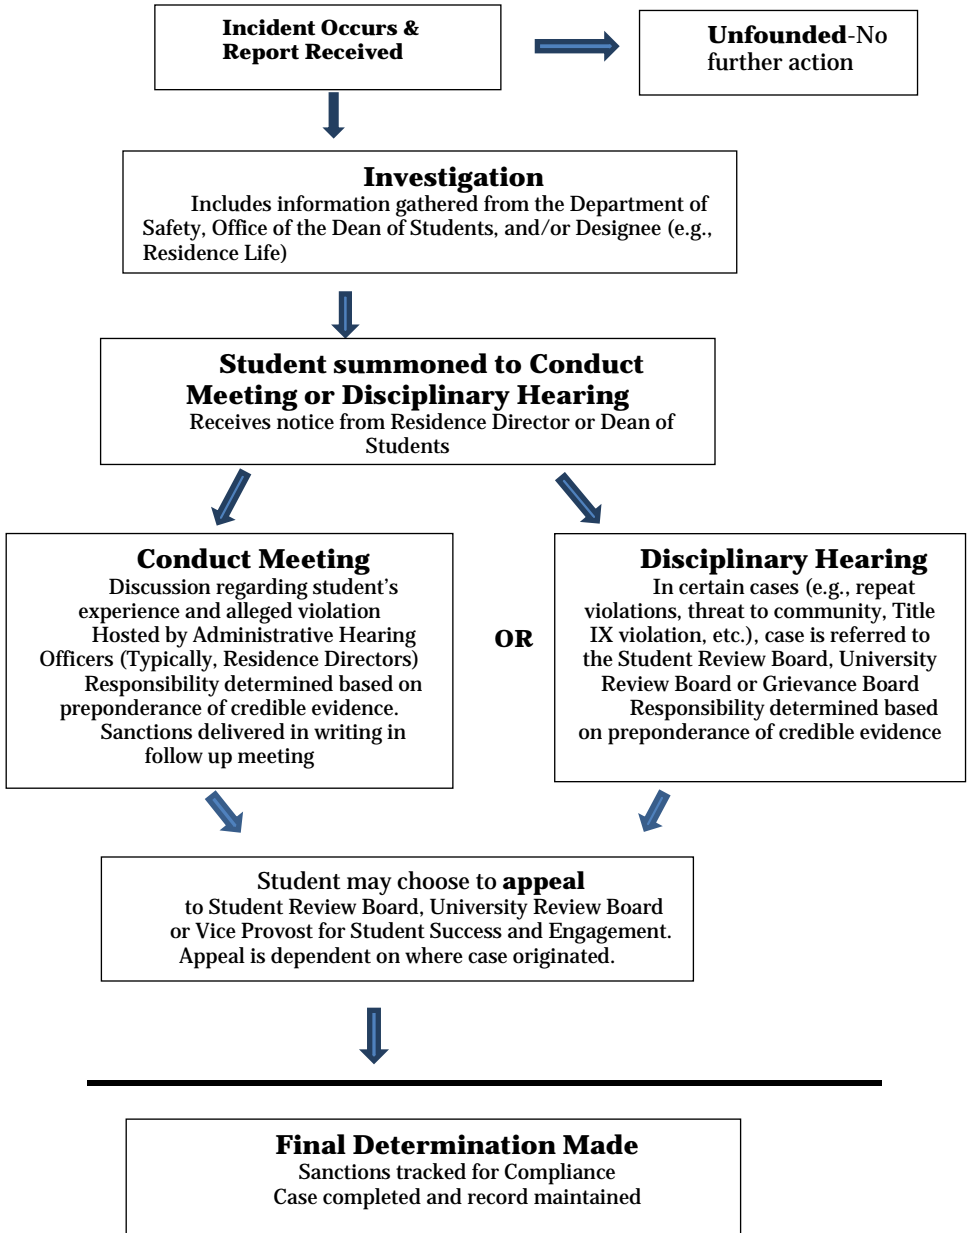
Incident Occurs & Report Received

Unfounded-No further action

Investigation
Includes information gathered from the Department of Safety, Office of the Dean of Students, and/or Designee (e.g., Residence Life)

Student summoned to Conduct Meeting or Disciplinary Hearing
Receives notice from Residence Director or Dean of Students

Conduct Meeting
Discussion regarding student's experience and alleged violation
Hosted by Administrative Hearing Officers (Typically, Residence Directors)
Responsibility determined based on preponderance of credible evidence.
Sanctions delivered in writing in follow up meeting

OR

Disciplinary Hearing
In certain cases (e.g., repeat violations, threat to community, Title IX violation, etc.), case is referred to the Student Review Board, University Review Board or Grievance Board
Responsibility determined based on preponderance of credible evidence

Student may choose to appeal to Student Review Board, University Review Board or Vice Provost for Student Success and Engagement. Appeal is dependent on where case originated.

Final Determination Made
Sanctions tracked for Compliance
Case completed and record maintained